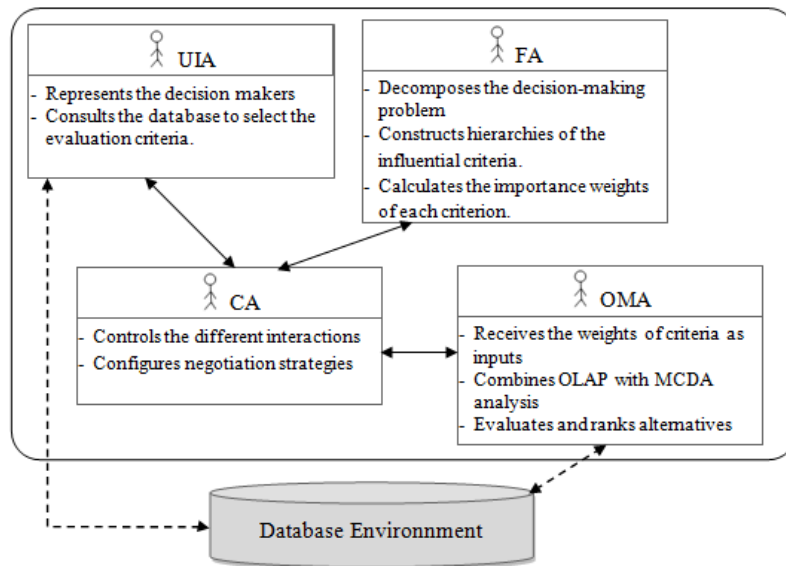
UIA

- Represents the decision makers
- Consults the database to select the evaluation criteria.

FA

- Decomposes the decision-making problem
- Constructs hierarchies of the influential criteria.
- Calculates the importance weights of each criterion.

CA

- Controls the different interactions
- Configures negotiation strategies

OMA

- Receives the weights of criteria as inputs
- Combines OLAP with MCDA analysis
- Evaluates and ranks alternatives

Database Environnment